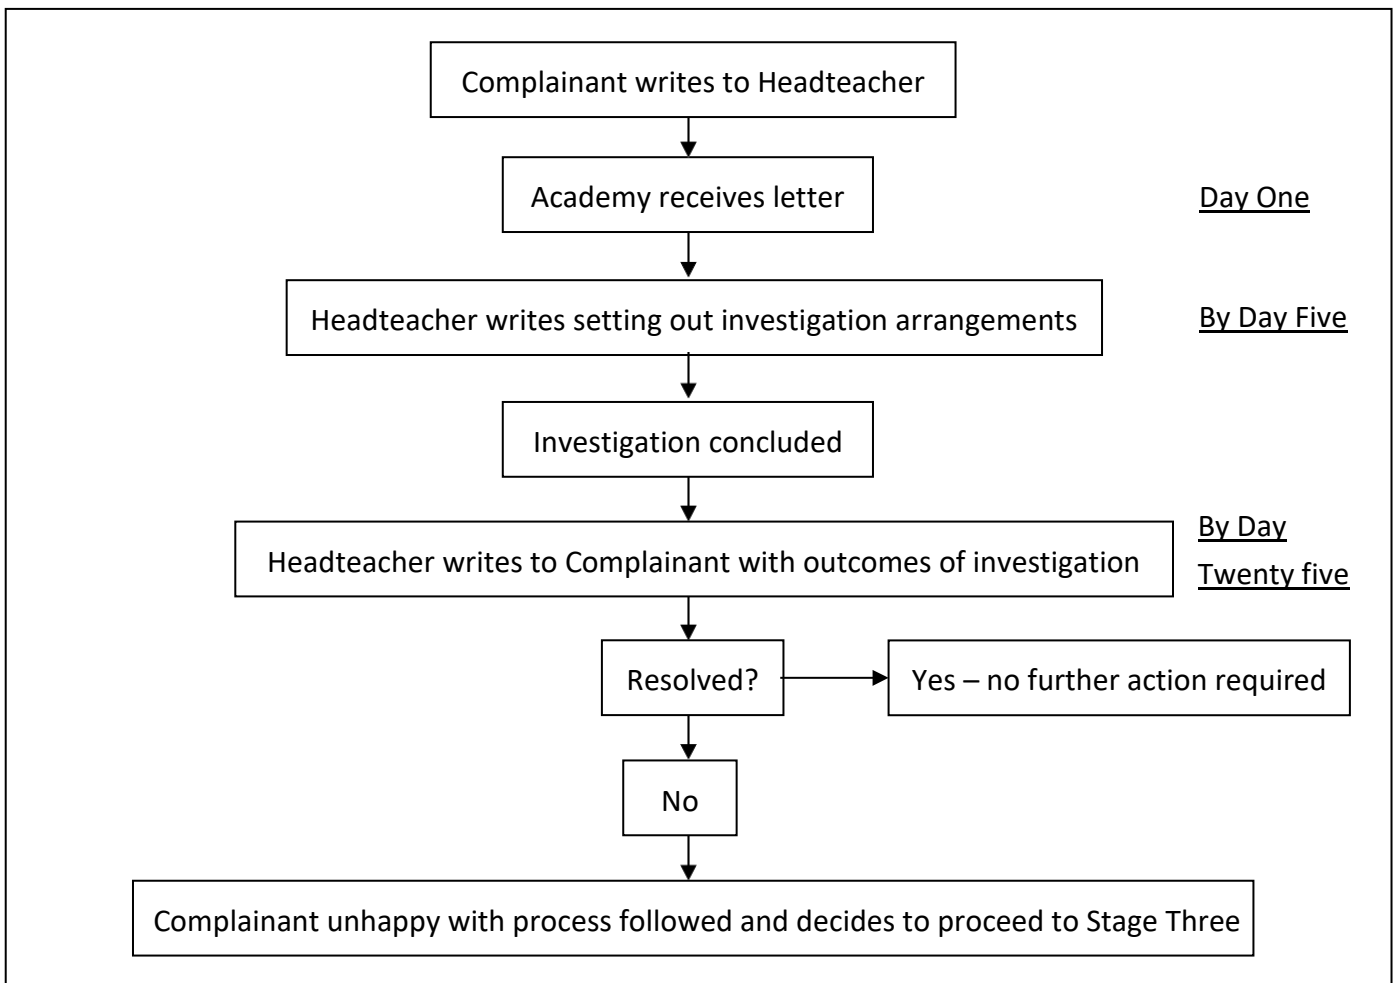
Complainant writes to Headteacher

Academy receives letter

Day One

Headteacher writes setting out investigation arrangements

By Day Five

Investigation concluded

Headteacher writes to Complainant with outcomes of investigation

By Day Twenty five

Resolved?

Yes – no further action required

No

Complainant unhappy with process followed and decides to proceed to Stage Three